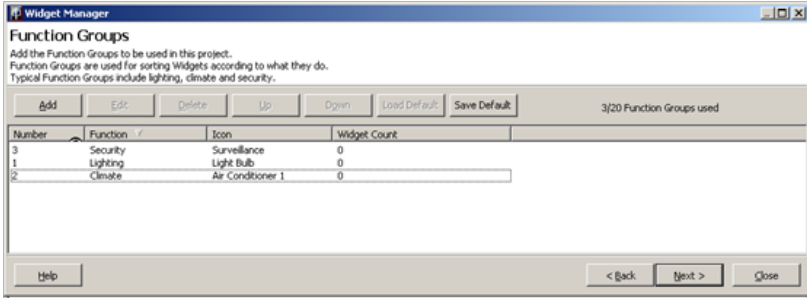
Widget Manager

Function Groups

Add the Function Groups to be used in this project.
Function Groups are used for sorting Widgets according to what they do.
Typical Function Groups include lighting, climate and security.

Add | Edit | Delete | Up | Down | Load Default | Save Default

3/20 Function Groups used

| Number | Function | Icon | Widget Count |
|---|---|---|---|
| 3 | Security | Surveillance | 0 |
| 1 | Lighting | Light Bulb | 0 |
| 2 | Climate | Air Conditioner 1 | 0 |

Help

< Back | Next > | Close